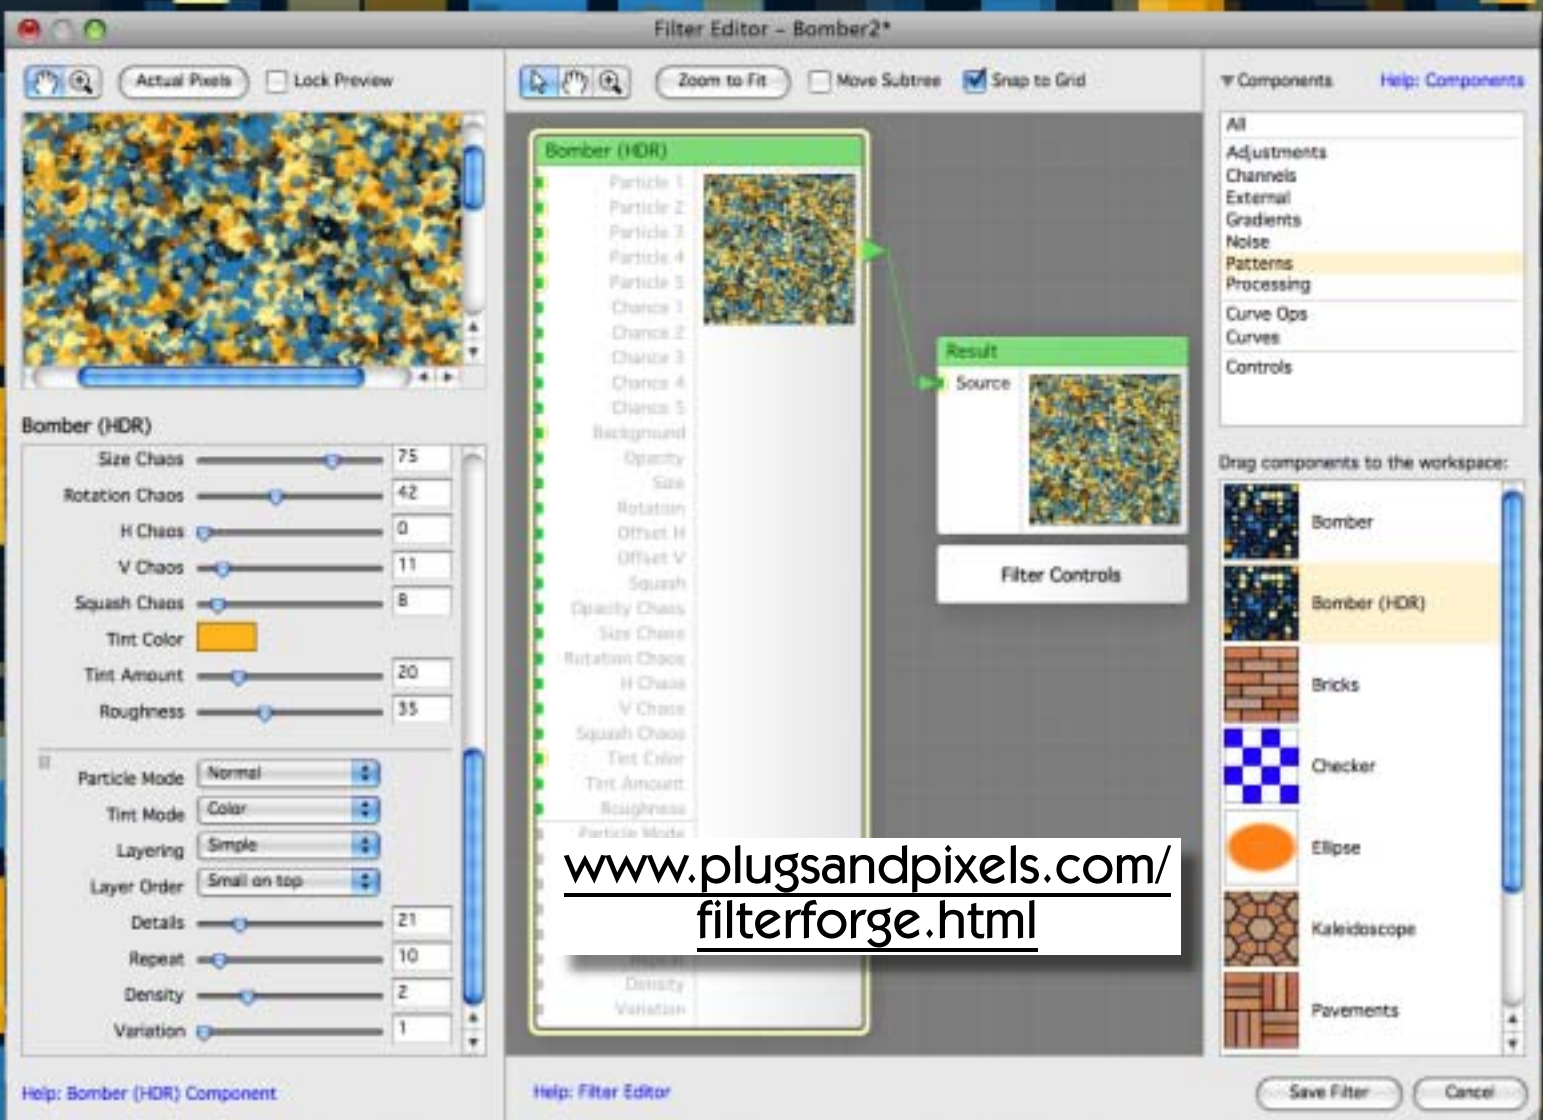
Filter Editor – Bomber2*

Actual Pixels
Lock Preview

Zoom to Fit
Move Subtree
Snap to Grid

Components
Help: Components

All
Adjustments
Channels
External
Gradients
Noise
Patterns
Processing
Curve Ops
Curves
Controls

Bomber (HDR)
Particle 1
Particle 2
Particle 3
Particle 4
Particle 5
Chance 1
Chance 2
Chance 3
Chance 4
Chance 5
Background
Opacity
Size
Rotation
Offset H
Offset V
Squash
Opacity Chaos
Size Chaos
Rotation Chaos
H Chaos
V Chaos
Squash Chaos
Tint Color
Tint Amount
Roughness
Particle Mode
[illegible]
Density
Variation

Result
Source

Filter Controls

Bomber (HDR)
Size Chaos 75
Rotation Chaos 42
H Chaos 0
V Chaos 11
Squash Chaos 8
Tint Color
Tint Amount 20
Roughness 35
Particle Mode Normal
Tint Mode Color
Layering Simple
Layer Order Small on top
Details 21
Repeat 10
Density 2
Variation 1

Drag components to the workspace:
Bomber
Bomber (HDR)
Bricks
Checker
Ellipse
Kaleidoscope
Pavements

www.plugsandpixels.com/ filterforge.html

Help: Bomber (HDR) Component
Help: Filter Editor
Save Filter
Cancel